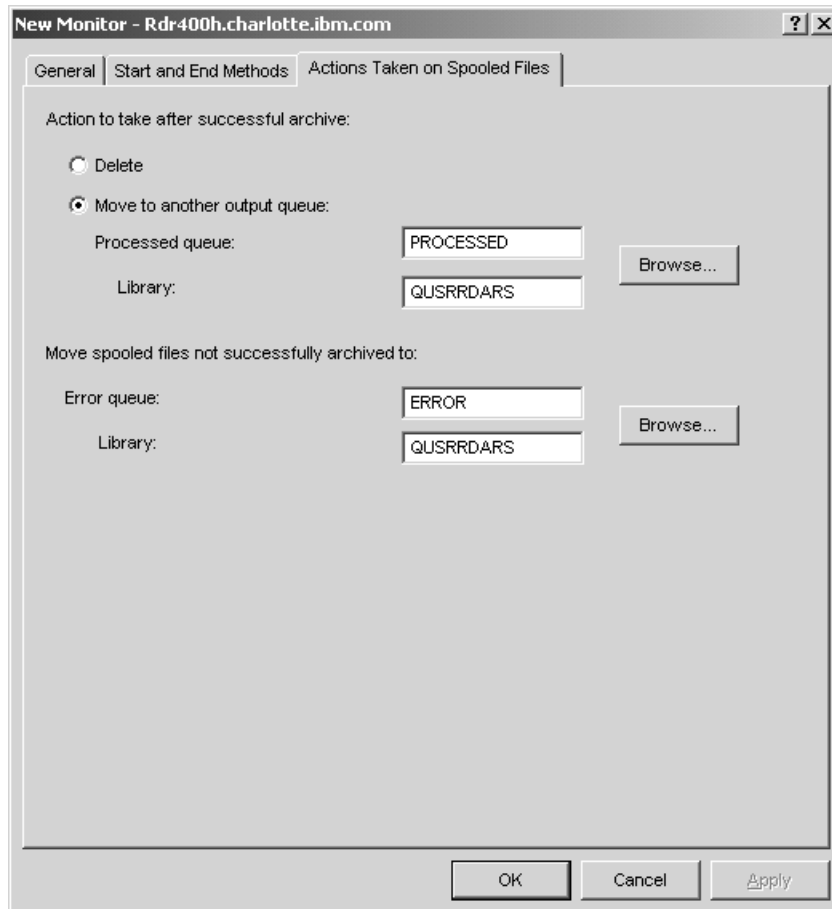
New Monitor - Rdr400h.charlotte.ibm.com

? X

General | Start and End Methods | Actions Taken on Spooled Files

Action to take after successful archive:

Delete

Move to another output queue:

Processed queue: PROCESSED

Library: QUSRRDARS

Browse...

Move spooled files not successfully archived to:

Error queue: ERROR

Library: QUSRRDARS

Browse...

OK Cancel Apply